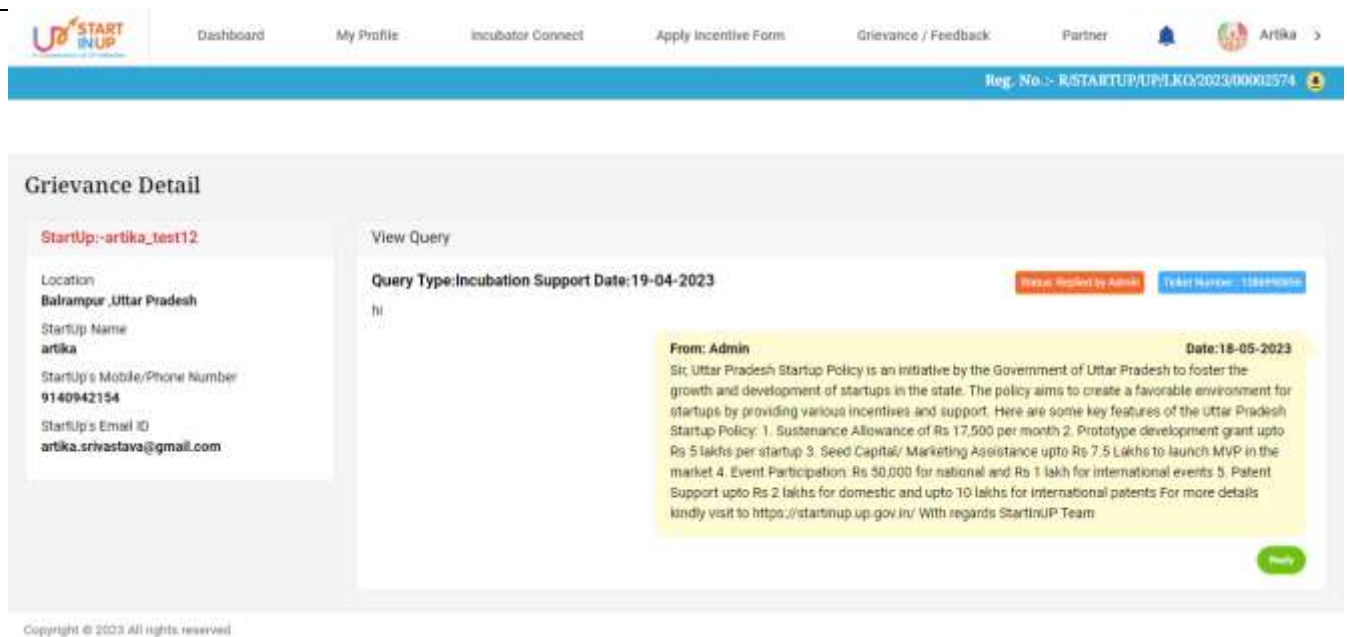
UP START INUP

Dashboard My Profile Incubator Connect Apply Incentive Form Grievance / Feedback Partner Artika >

Reg. No.:- R/STARTUP/UP/LKO/2023/00002574

Grievance Detail

StartUp:-artika_test12

Location
Balrampur ,Uttar Pradesh
StartUp Name
artika
StartUp's Mobile/Phone Number
9140942154
StartUp's Email ID
artika.srivastava@gmail.com

View Query

Query Type:Incubation Support Date:19-04-2023

Status: Replied by Admin Ticket Number : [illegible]

hi

From: Admin Date:18-05-2023

Sir, Uttar Pradesh Startup Policy is an initiative by the Government of Uttar Pradesh to foster the growth and development of startups in the state. The policy aims to create a favorable environment for startups by providing various incentives and support. Here are some key features of the Uttar Pradesh Startup Policy: 1. Sustenance Allowance of Rs 17,500 per month 2. Prototype development grant upto Rs 5 lakhs per startup 3. Seed Capital/ Marketing Assistance upto Rs 7.5 Lakhs to launch MVP in the market 4. Event Participation: Rs 50,000 for national and Rs 1 lakh for international events 5. Patent Support upto Rs 2 lakhs for domestic and upto 10 lakhs for international patents For more details kindly visit to https://startinup.up.gov.in/ With regards StartInUP Team

Reply

Copyright © 2023 All rights reserved